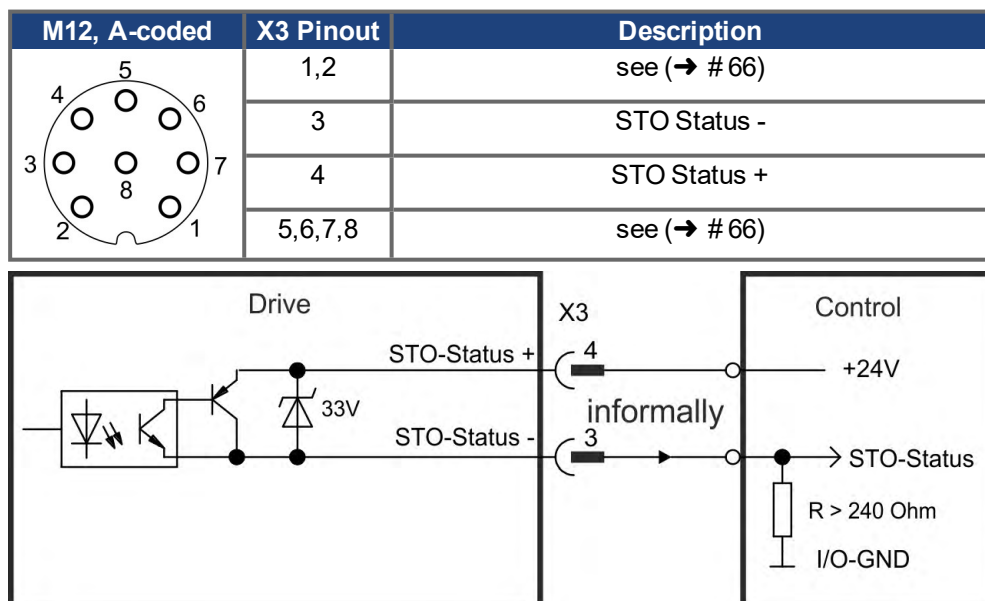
| M12, A-coded | X3 Pinout | Description |
|---|---|---|
| 5 4 6 3 8 7 2 1 | 1,2 | see (➔ # 66) |
| | 3 | STO Status - |
| | 4 | STO Status + |
| | 5,6,7,8 | see (➔ # 66) |

Drive

X3

Control

STO-Status +

4

+24V

33V

informally

STO-Status -

3

STO-Status

R > 240 Ohm

I/O-GND